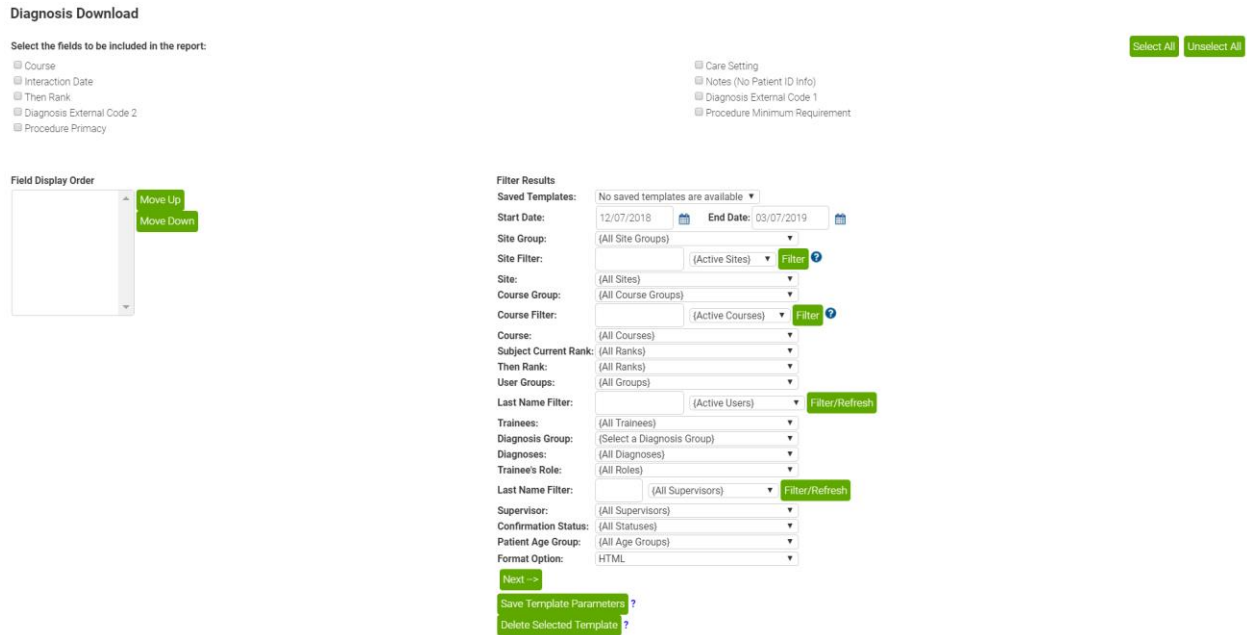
Diagnosis Download

Select the fields to be included in the report:

Select All Unselect All

Course
Interaction Date
Then Rank
Diagnosis External Code 2
Procedure Primacy

Care Setting
Notes (No Patient ID Info)
Diagnosis External Code 1
Procedure Minimum Requirement

Field Display Order

Move Up
Move Down

Filter Results
Saved Templates: No saved templates are available
Start Date: 12/07/2018 End Date: 03/07/2019
Site Group: (All Site Groups)
Site Filter: (Active Sites) Filter ?
Site: (All Sites)
Course Group: (All Course Groups)
Course Filter: (Active Courses) Filter ?
Course: (All Courses)
Subject Current Rank: (All Ranks)
Then Rank: (All Ranks)
User Groups: (All Groups)
Last Name Filter: (Active Users) Filter/Refresh
Trainees: (All Trainees)
Diagnosis Group: (Select a Diagnosis Group)
Diagnoses: (All Diagnoses)
Trainee's Role: (All Roles)
Last Name Filter: (All Supervisors) Filter/Refresh
Supervisor: (All Supervisors)
Confirmation Status: (All Statuses)
Patient Age Group: (All Age Groups)
Format Option: HTML

Next -->
Save Template Parameters ?
Delete Selected Template ?